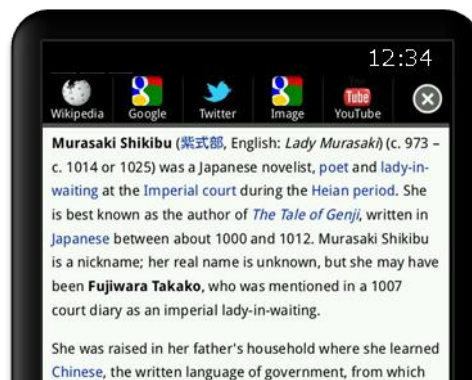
12:34

Wikipedia Google Twitter Image YouTube

Murasaki Shikibu (紫式部, English: Lady Murasaki) (c. 973 – c. 1014 or 1025) was a Japanese novelist, poet and lady-in-waiting at the Imperial court during the Heian period. She is best known as the author of The Tale of Genji, written in Japanese between about 1000 and 1012. Murasaki Shikibu is a nickname; her real name is unknown, but she may have been Fujiwara Takako, who was mentioned in a 1007 court diary as an imperial lady-in-waiting.

She was raised in her father's household where she learned Chinese, the written language of government, from which